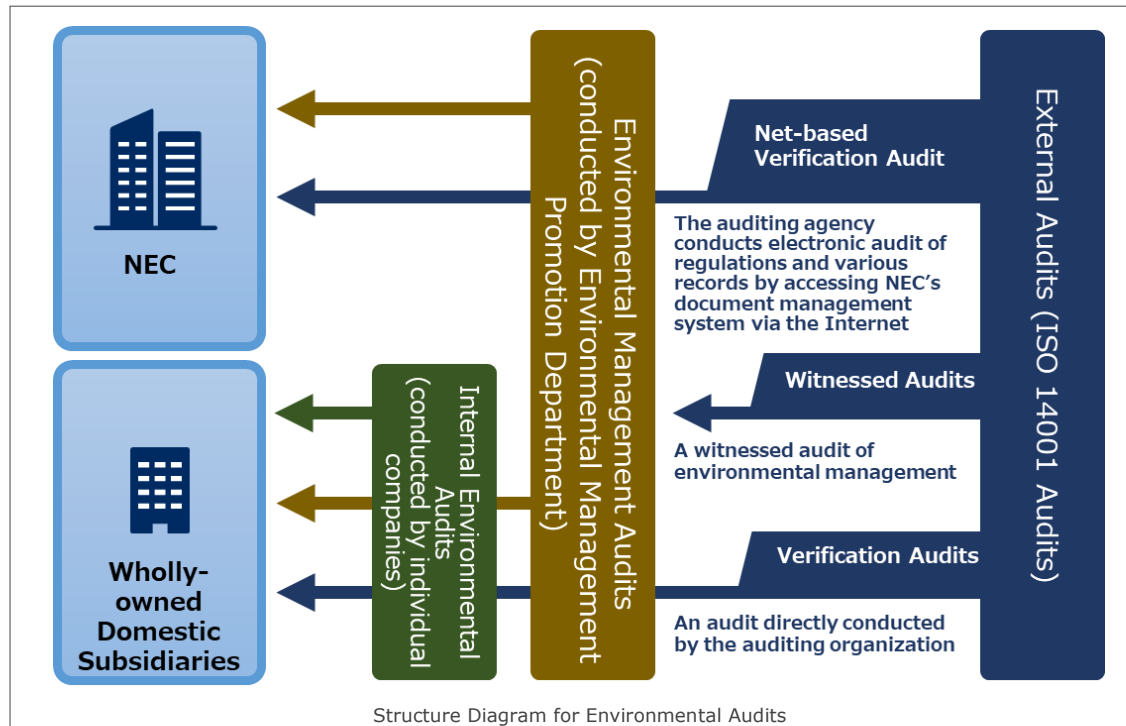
NEC

Wholly-owned Domestic Subsidiaries

Internal Environmental Audits (conducted by individual companies)

Environmental Management Audits (conducted by Environmental Management Promotion Department)

External Audits (ISO 14001 Audits)

Net-based Verification Audit

The auditing agency conducts electronic audit of regulations and various records by accessing NEC's document management system via the Internet

Witnessed Audits

A witnessed audit of environmental management

Verification Audits

An audit directly conducted by the auditing organization

Structure Diagram for Environmental Audits